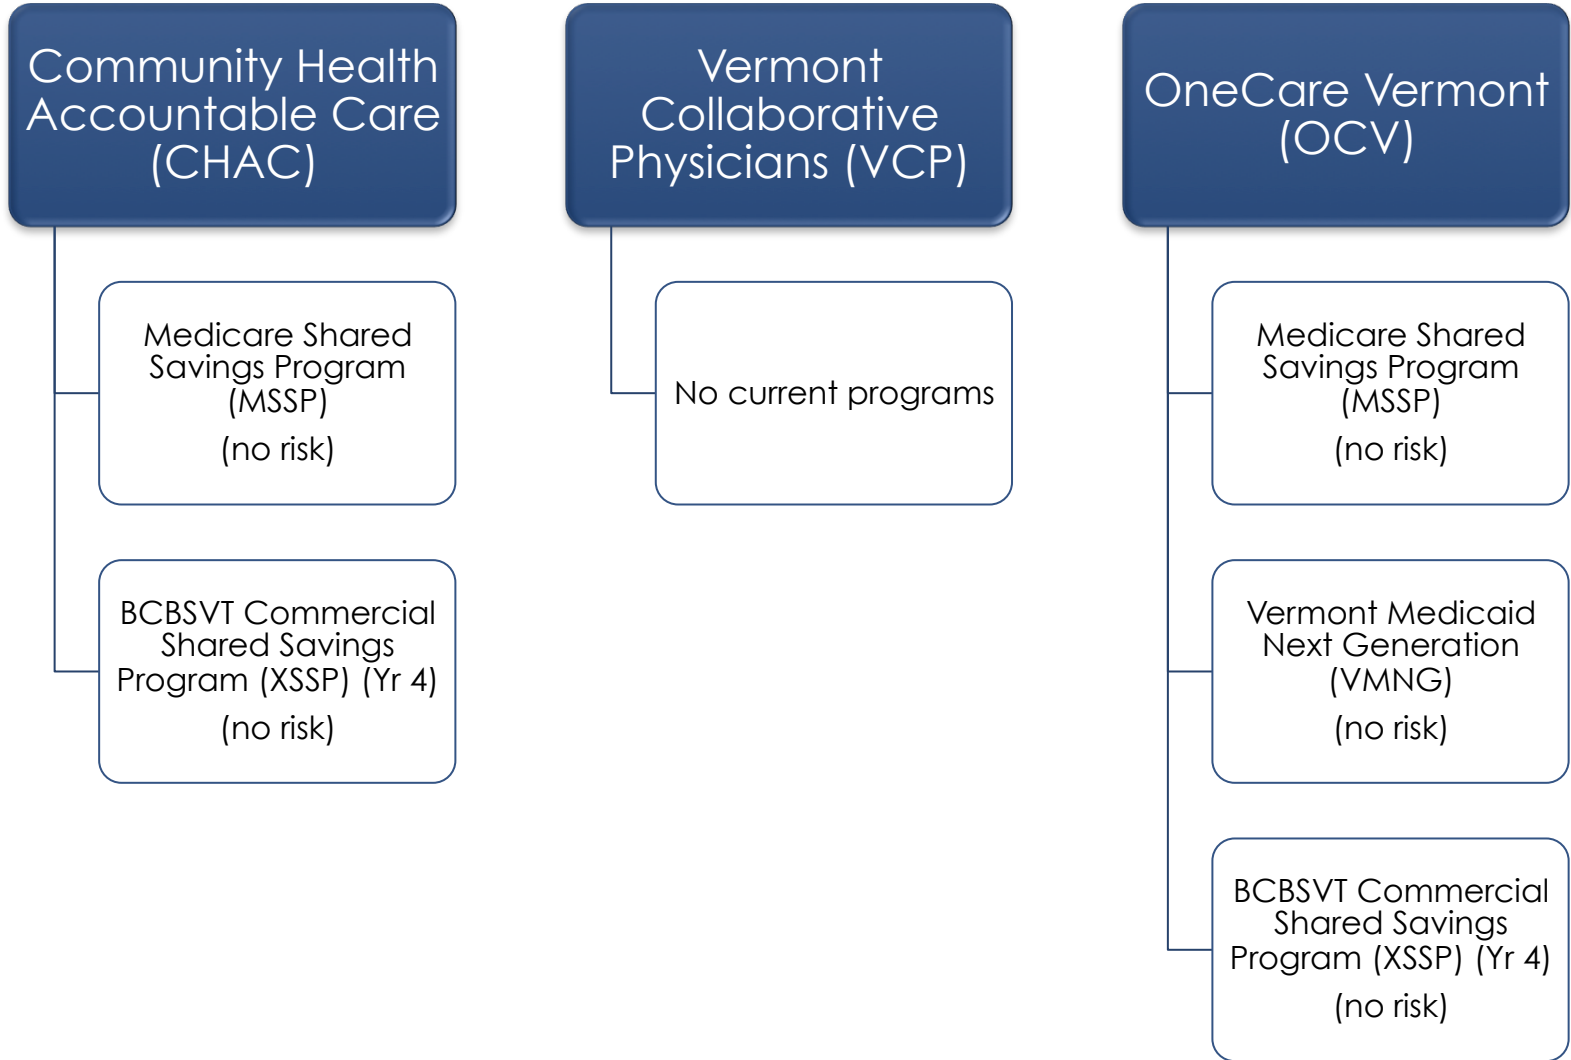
Community Health Accountable Care (CHAC)

Medicare Shared Savings Program (MSSP)
(no risk)

BCBSVT Commercial Shared Savings Program (XSSP) (Yr 4)
(no risk)

Vermont Collaborative Physicians (VCP)

No current programs

OneCare Vermont (OCV)

Medicare Shared Savings Program (MSSP)
(no risk)

Vermont Medicaid Next Generation (VMNG)
(no risk)

BCBSVT Commercial Shared Savings Program (XSSP) (Yr 4)
(no risk)